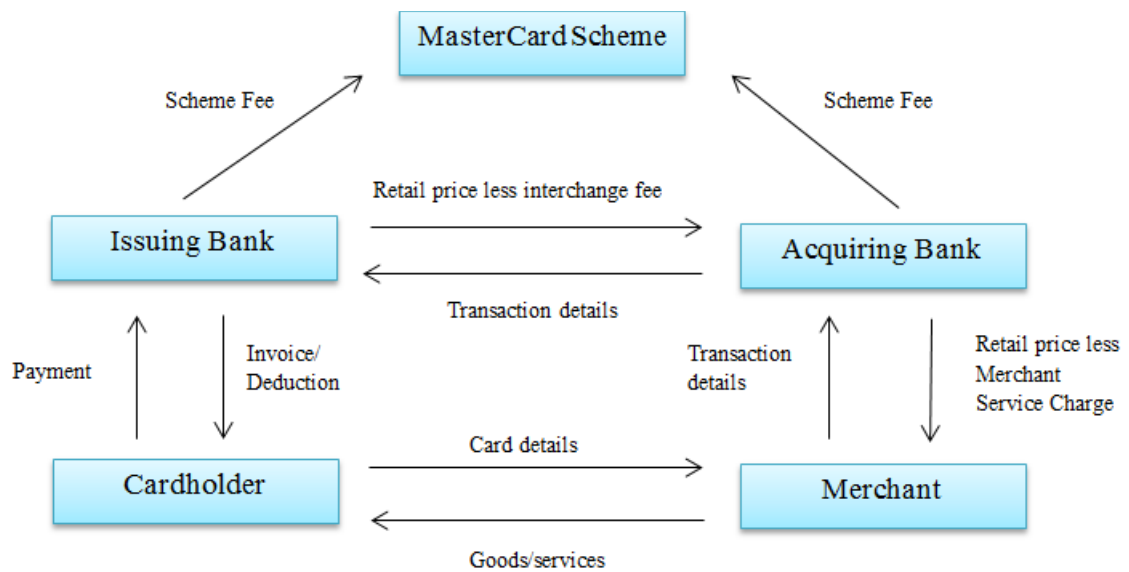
MasterCard Scheme

Scheme Fee

Scheme Fee

Retail price less interchange fee

Issuing Bank

Acquiring Bank

Transaction details

Payment

Invoice/ Deduction

Transaction details

Retail price less Merchant Service Charge

Card details

Cardholder

Merchant

Goods/services